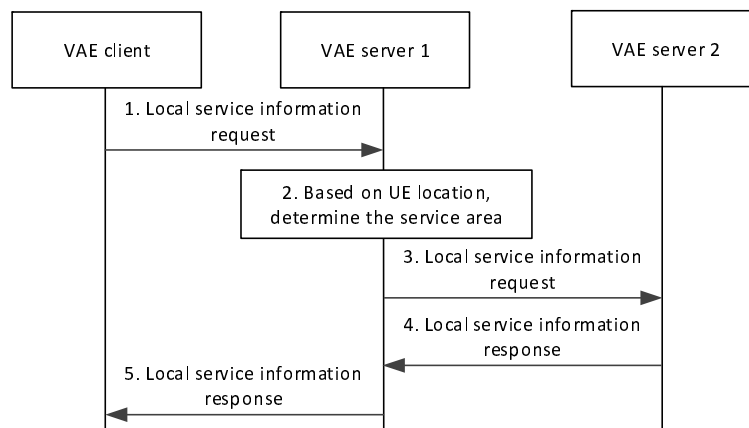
VAE client

VAE server 1

VAE server 2

1. Local service information request

2. Based on UE location, determine the service area

3. Local service information request

4. Local service information response

5. Local service information response